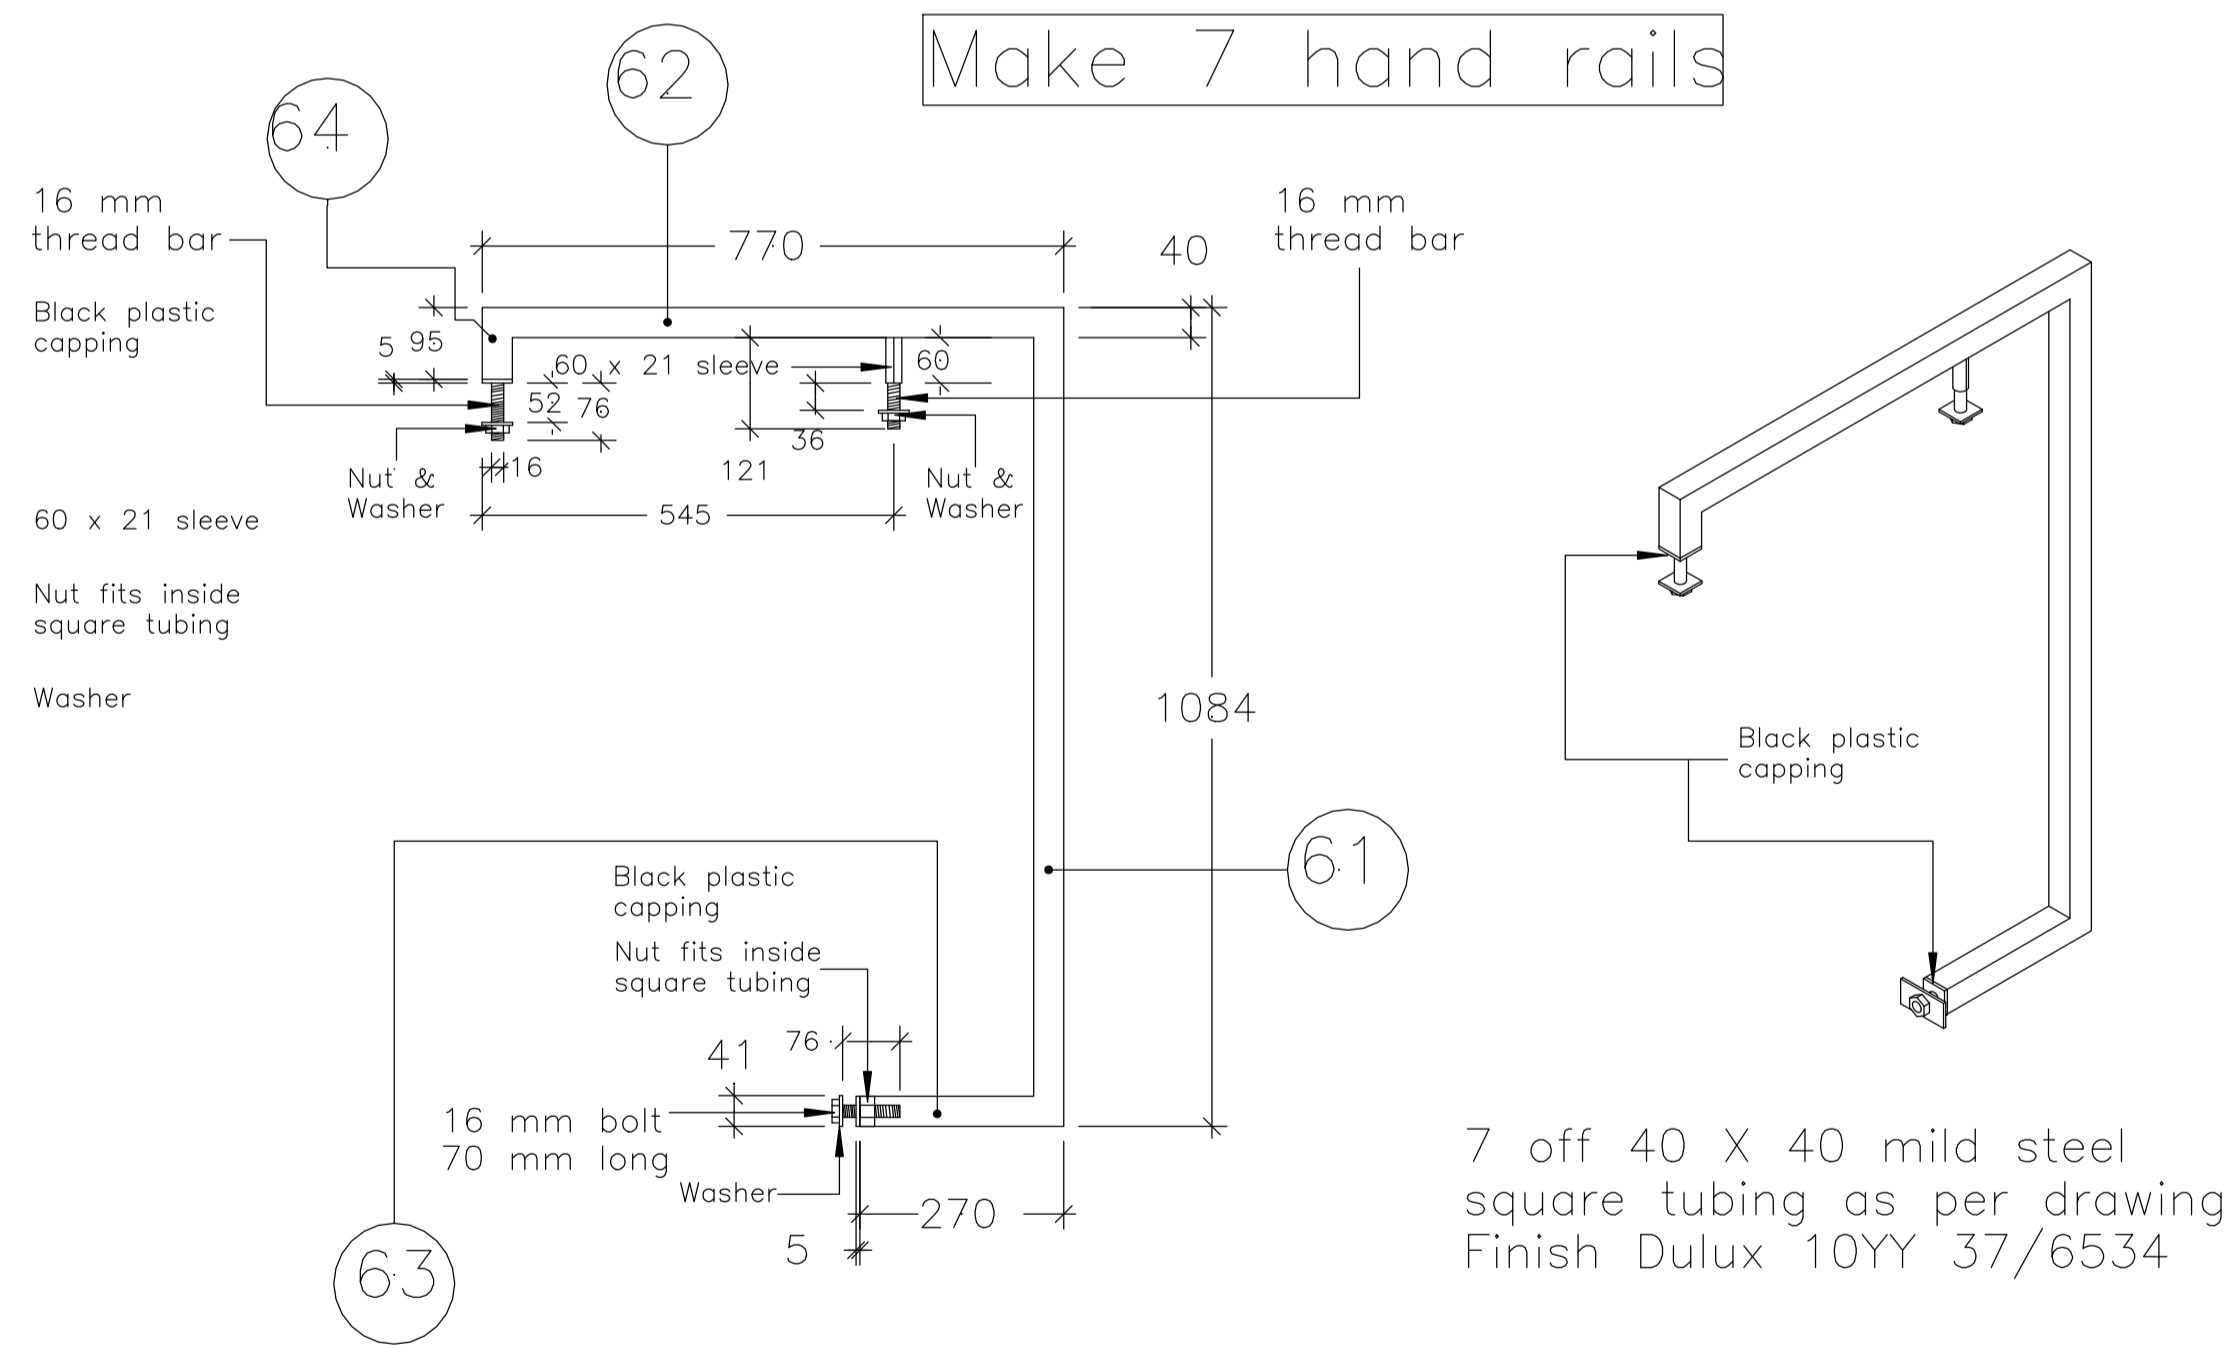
Make 7 hand rails

62

64

16 mm
thread bar

Black plastic
capping

5 95

770

40

16 mm
thread bar

60 x 21 sleeve

60

52 76

36

Nut &
Washer

16

121

Nut &
Washer

545

60 x 21 sleeve

Nut fits inside
square tubing

Washer

1084

Black plastic
capping

61

Black plastic
capping

Nut fits inside
square tubing

41

76

16 mm bolt
70 mm long

Washer

270

5

63

7 off 40 X 40 mild steel
square tubing as per drawing
Finish Dulux 10YY 37/6534